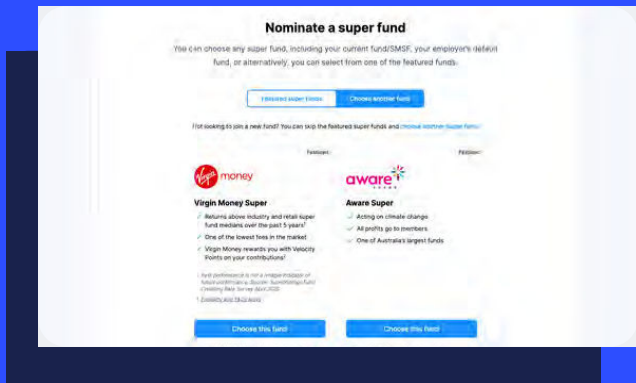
Nominate a super fund

You can choose any super fund, including your current fund/SMSF, your employer's default fund, or alternatively, you can select from one of the featured funds.

Featured super funds | Choose another fund

Not looking to join a new fund? You can skip the featured super funds and choose another super fund.

Featured

Featured

Virgin money

Virgin Money Super

Returns above industry and retail super fund medians over the past 5 years¹

One of the lowest fees in the market

Virgin Money rewards you with Velocity Points on your contributions²

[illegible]

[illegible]

Choose this fund

aware super

Aware Super

Acting on climate change

All profits go to members

One of Australia's largest funds

Choose this fund